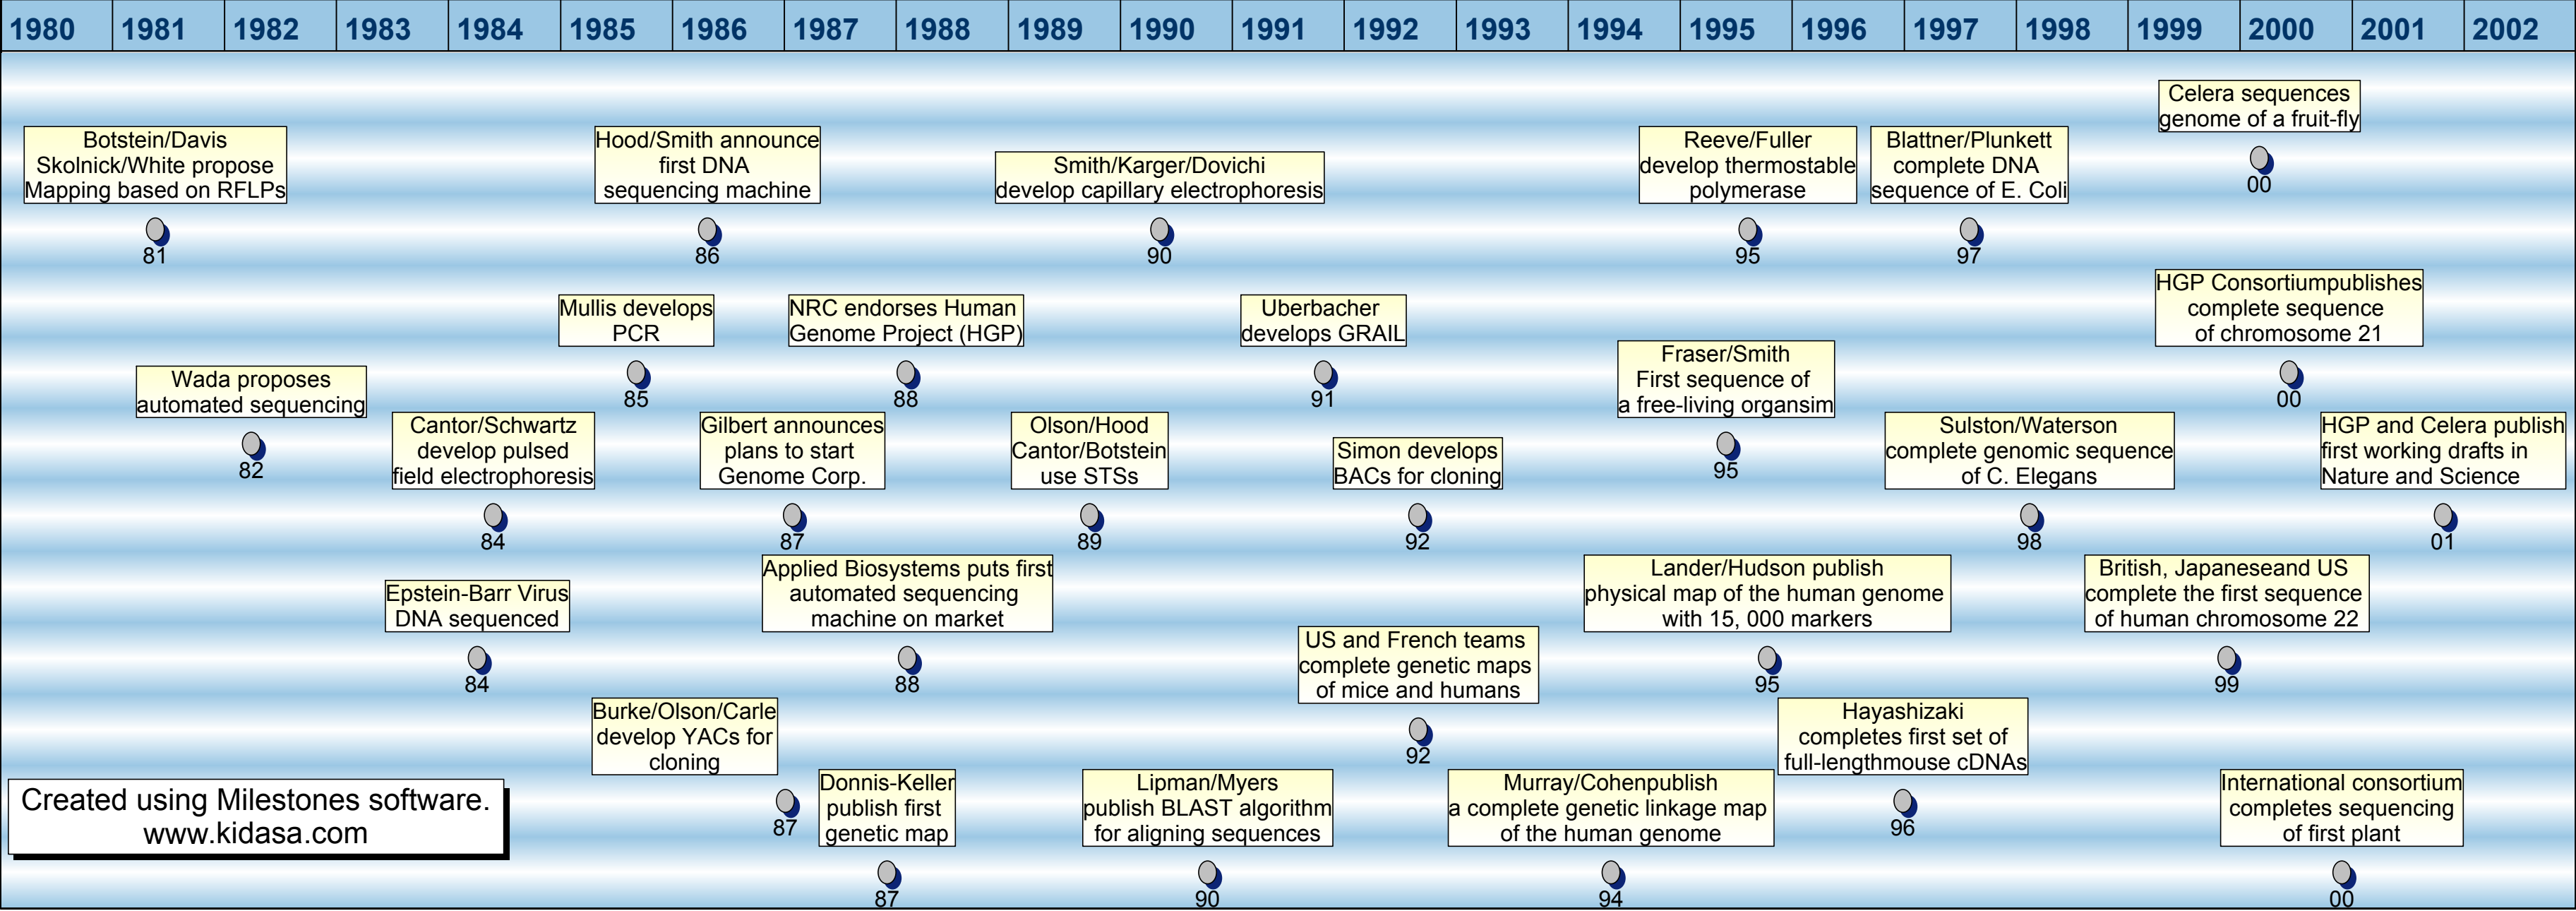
1980 1981 1982 1983 1984 1985 1986 1987 1988 1989 1990 1991 1992 1993 1994 1995 1996 1997 1998 1999 2000 2001 2002

Celera sequences genome of a fruit-fly
00

Botstein/Davis Skolnick/White propose Mapping based on RFLPs
81

Hood/Smith announce first DNA sequencing machine
86

Smith/Karger/Dovichi develop capillary electrophoresis
90

Reeve/Fuller develop thermostable polymerase
95

Blattner/Plunkett complete DNA sequence of E. Coli
97

HGP Consortiumpublishes complete sequence of chromosome 21
00

Mullis develops PCR
85

NRC endorses Human Genome Project (HGP)
88

Uberbacher develops GRAIL
91

Fraser/Smith First sequence of a free-living organsim
95

Wada proposes automated sequencing
82

Cantor/Schwartz develop pulsed field electrophoresis
84

Gilbert announces plans to start Genome Corp.
87

Olson/Hood Cantor/Botstein use STSs
89

Simon develops BACs for cloning
92

Sulston/Waterson complete genomic sequence of C. Elegans
98

HGP and Celera publish first working drafts in Nature and Science
01

Epstein-Barr Virus DNA sequenced
84

Applied Biosystems puts first automated sequencing machine on market
88

Lander/Hudson publish physical map of the human genome with 15, 000 markers
95

British, Japaneseand US complete the first sequence of human chromosome 22
99

US and French teams complete genetic maps of mice and humans
92

Burke/Olson/Carle develop YACs for cloning
87

Hayashizaki completes first set of full-lengthmouse cDNAs
96

Created using Milestones software. www.kidasa.com

Donnis-Keller publish first genetic map
87

Lipman/Myers publish BLAST algorithm for aligning sequences
90

Murray/Cohenpublish a complete genetic linkage map of the human genome
94

International consortium completes sequencing of first plant
00